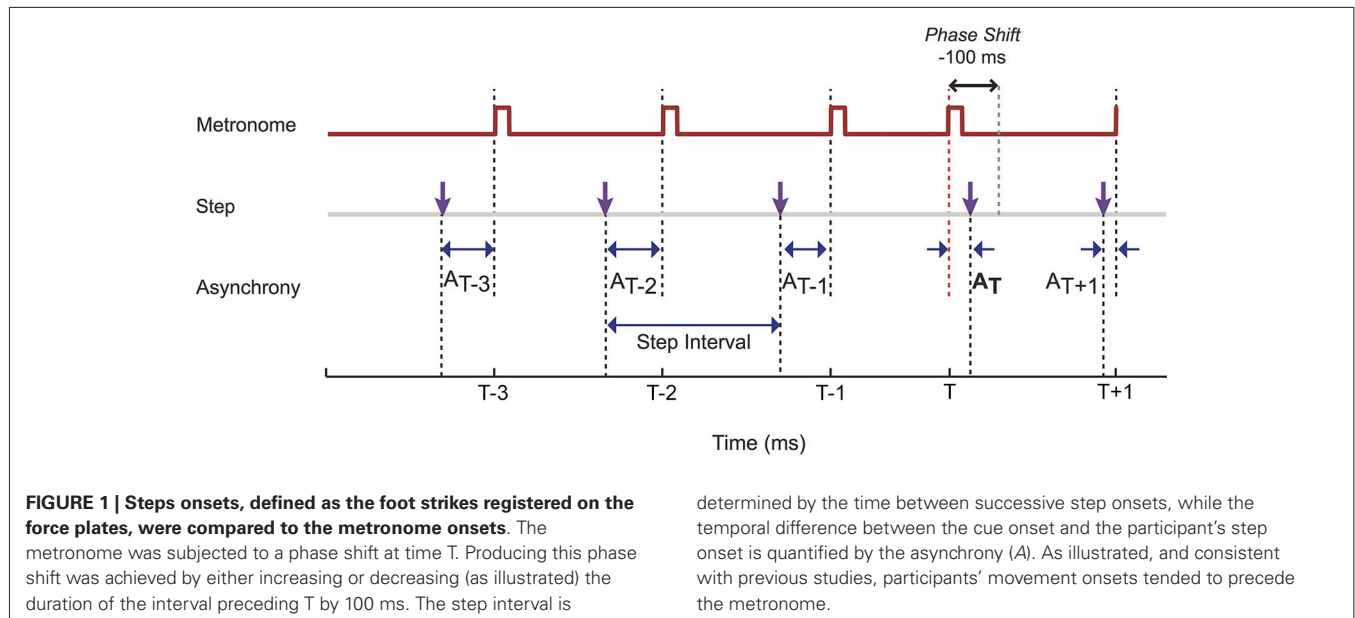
Phase Shift
-100 ms

Metronome

Step

Asynchrony

$A_{T-3}$ $A_{T-2}$ $A_{T-1}$ $A_T$ $A_{T+1}$

Step Interval

T-3 T-2 T-1 T T+1

Time (ms)

**FIGURE 1 | Steps onsets, defined as the foot strikes registered on the force plates, were compared to the metronome onsets**. The metronome was subjected to a phase shift at time T. Producing this phase shift was achieved by either increasing or decreasing (as illustrated) the duration of the interval preceding T by 100 ms. The step interval is determined by the time between successive step onsets, while the temporal difference between the cue onset and the participant's step onset is quantified by the asynchrony (*A*). As illustrated, and consistent with previous studies, participants' movement onsets tended to precede the metronome.